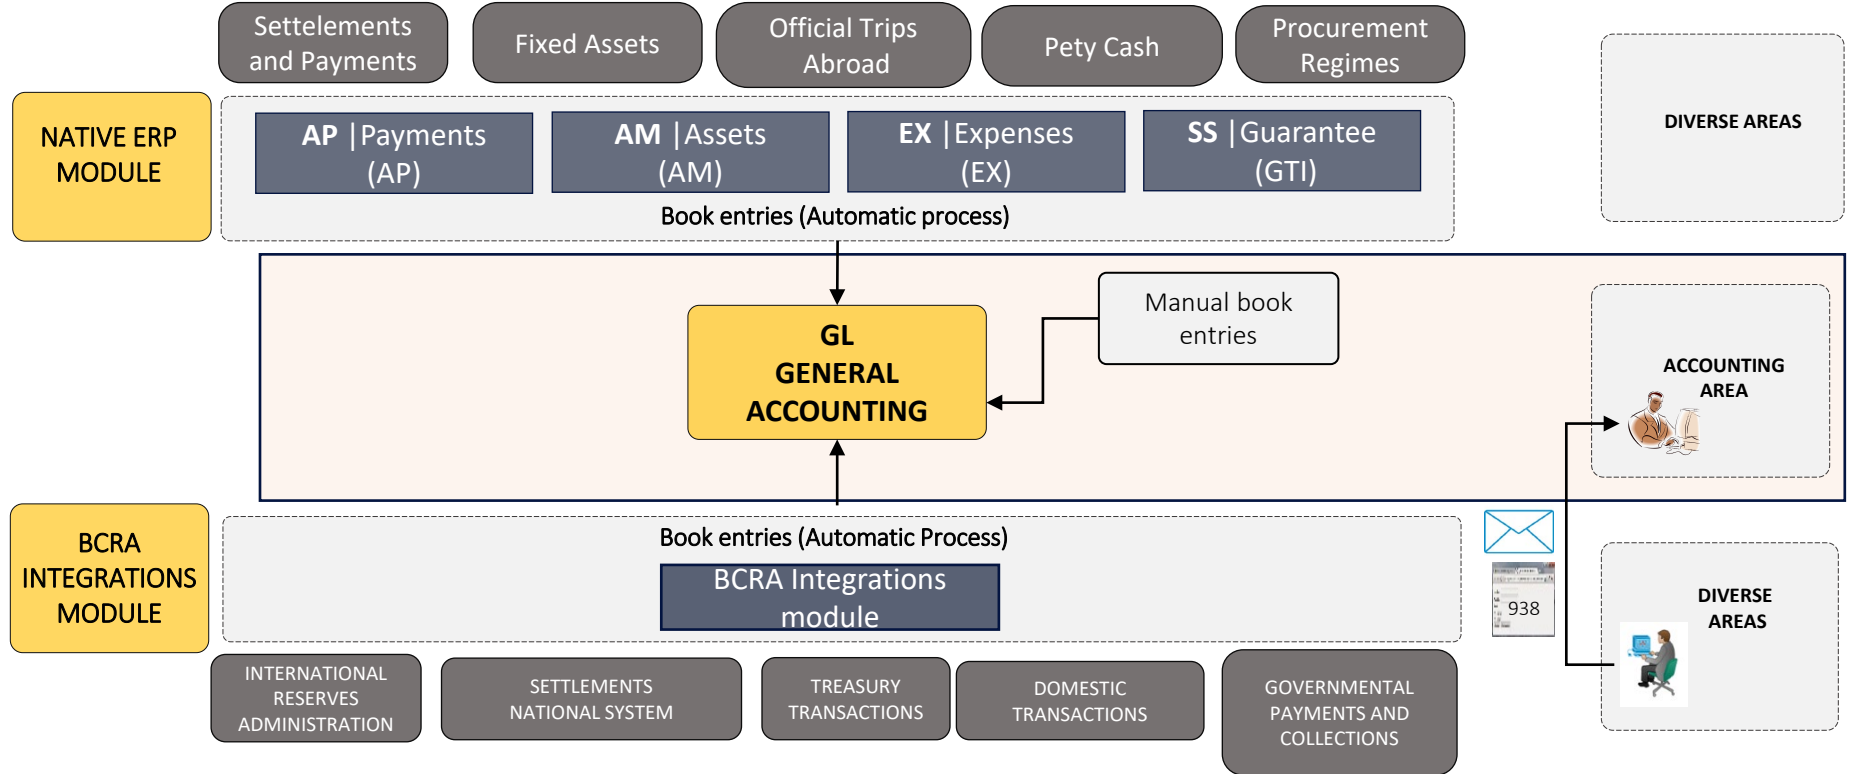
Settelements and Payments

Fixed Assets

Official Trips Abroad

Pety Cash

Procurement Regimes

DIVERSE AREAS

NATIVE ERP MODULE

AP |Payments (AP)

AM |Assets (AM)

EX |Expenses (EX)

SS |Guarantee (GTI)

Book entries (Automatic process)

Manual book entries

GL GENERAL ACCOUNTING

ACCOUNTING AREA

BCRA INTEGRATIONS MODULE

Book entries (Automatic Process)

BCRA Integrations module

938

DIVERSE AREAS

INTERNATIONAL RESERVES ADMINISTRATION

SETTLEMENTS NATIONAL SYSTEM

TREASURY TRANSACTIONS

DOMESTIC TRANSACTIONS

GOVERNMENTAL PAYMENTS AND COLLECTIONS